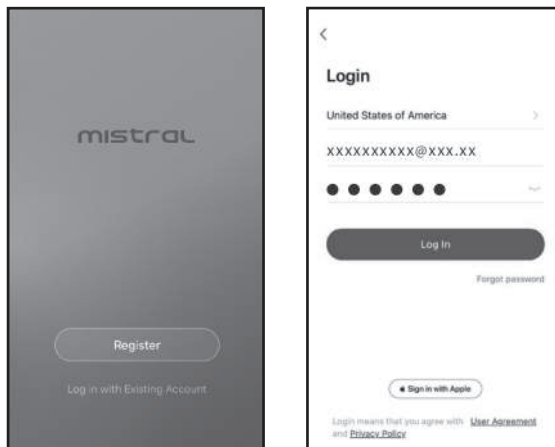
mistral

Register

Log in with Existing Account

<

Login

United States of America >

XXXXXXXXXX@XXX.XX

●●●●●●

Log In

Forgot password

Sign in with Apple

Login means that you agree with User Agreement and Privacy Policy